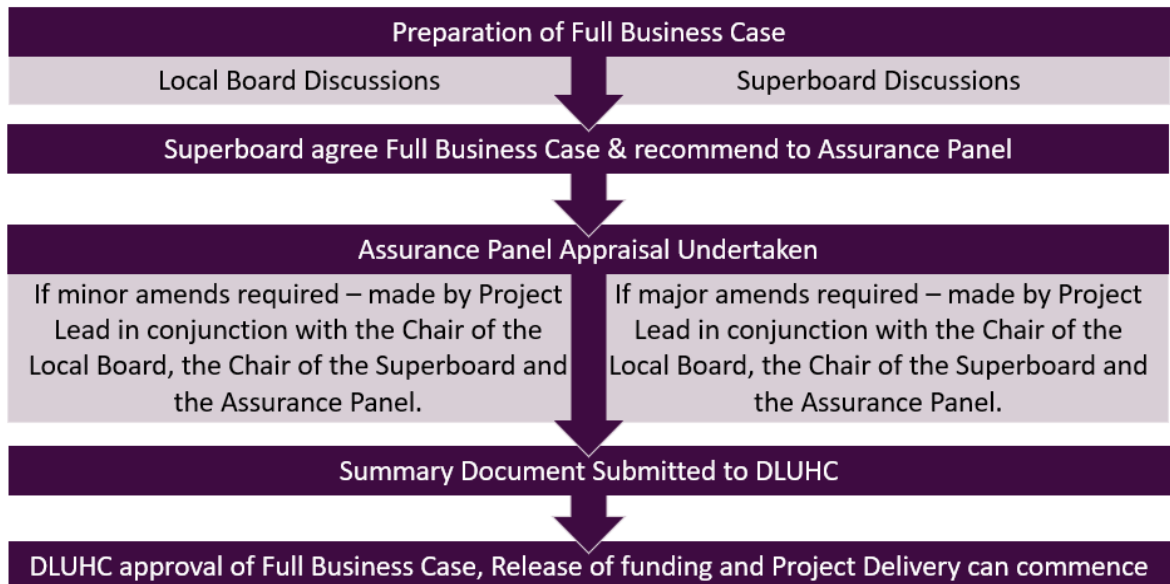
Preparation of Full Business Case

Local Board Discussions

Superboard Discussions

Superboard agree Full Business Case & recommend to Assurance Panel

Assurance Panel Appraisal Undertaken

If minor amends required – made by Project Lead in conjunction with the Chair of the Local Board, the Chair of the Superboard and the Assurance Panel.

If major amends required – made by Project Lead in conjunction with the Chair of the Local Board, the Chair of the Superboard and the Assurance Panel.

Summary Document Submitted to DLUHC

DLUHC approval of Full Business Case, Release of funding and Project Delivery can commence